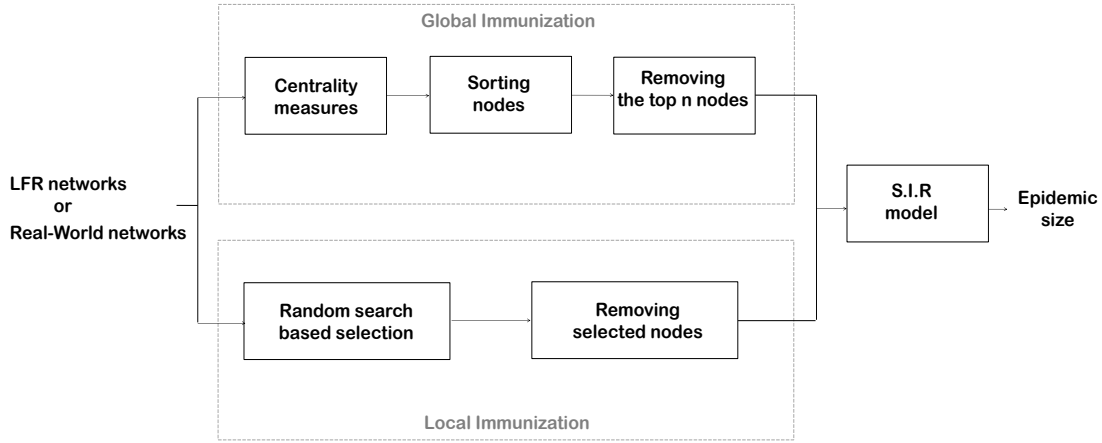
Global Immunization

Centrality measures

Sorting nodes

Removing the top n nodes

LFR networks or Real-World networks

S.I.R model

Epidemic size

Random search based selection

Removing selected nodes

Local Immunization